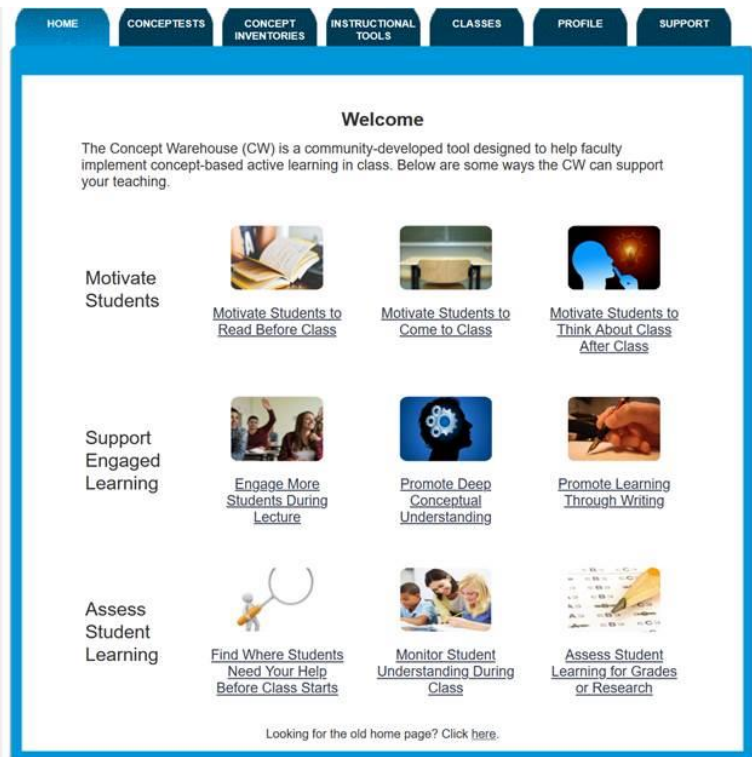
HOME | CONCEPTESTS | CONCEPT INVENTORIES | INSTRUCTIONAL TOOLS | CLASSES | PROFILE | SUPPORT

Welcome

The Concept Warehouse (CW) is a community-developed tool designed to help faculty implement concept-based active learning in class. Below are some ways the CW can support your teaching.

Motivate Students

Motivate Students to Read Before Class

Motivate Students to Come to Class

Motivate Students to Think About Class After Class

Support Engaged Learning

Engage More Students During Lecture

Promote Deep Conceptual Understanding

Promote Learning Through Writing

Assess Student Learning

Find Where Students Need Your Help Before Class Starts

Monitor Student Understanding During Class

Assess Student Learning for Grades or Research

Looking for the old home page? Click here.